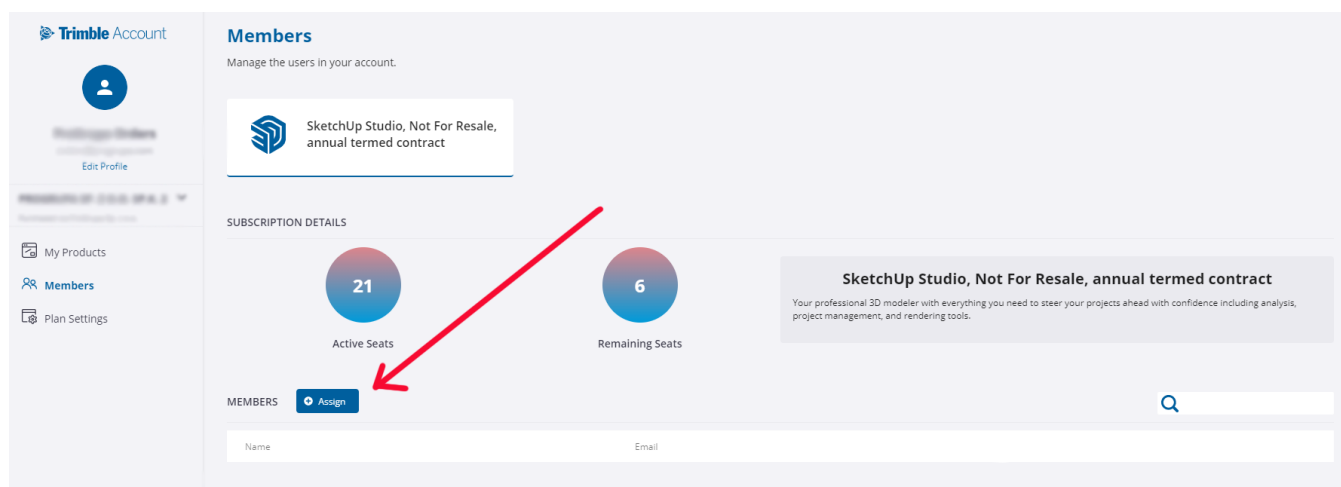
Trimble Account

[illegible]
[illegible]
Edit Profile

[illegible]
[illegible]

My Products
Members
Plan Settings

Members
Manage the users in your account.

SketchUp Studio, Not For Resale, annual termed contract

SUBSCRIPTION DETAILS

21
Active Seats

6
Remaining Seats

SketchUp Studio, Not For Resale, annual termed contract
Your professional 3D modeler with everything you need to steer your projects ahead with confidence including analysis, project management, and rendering tools.

MEMBERS
Assign

| Name | Email |
|---|---|